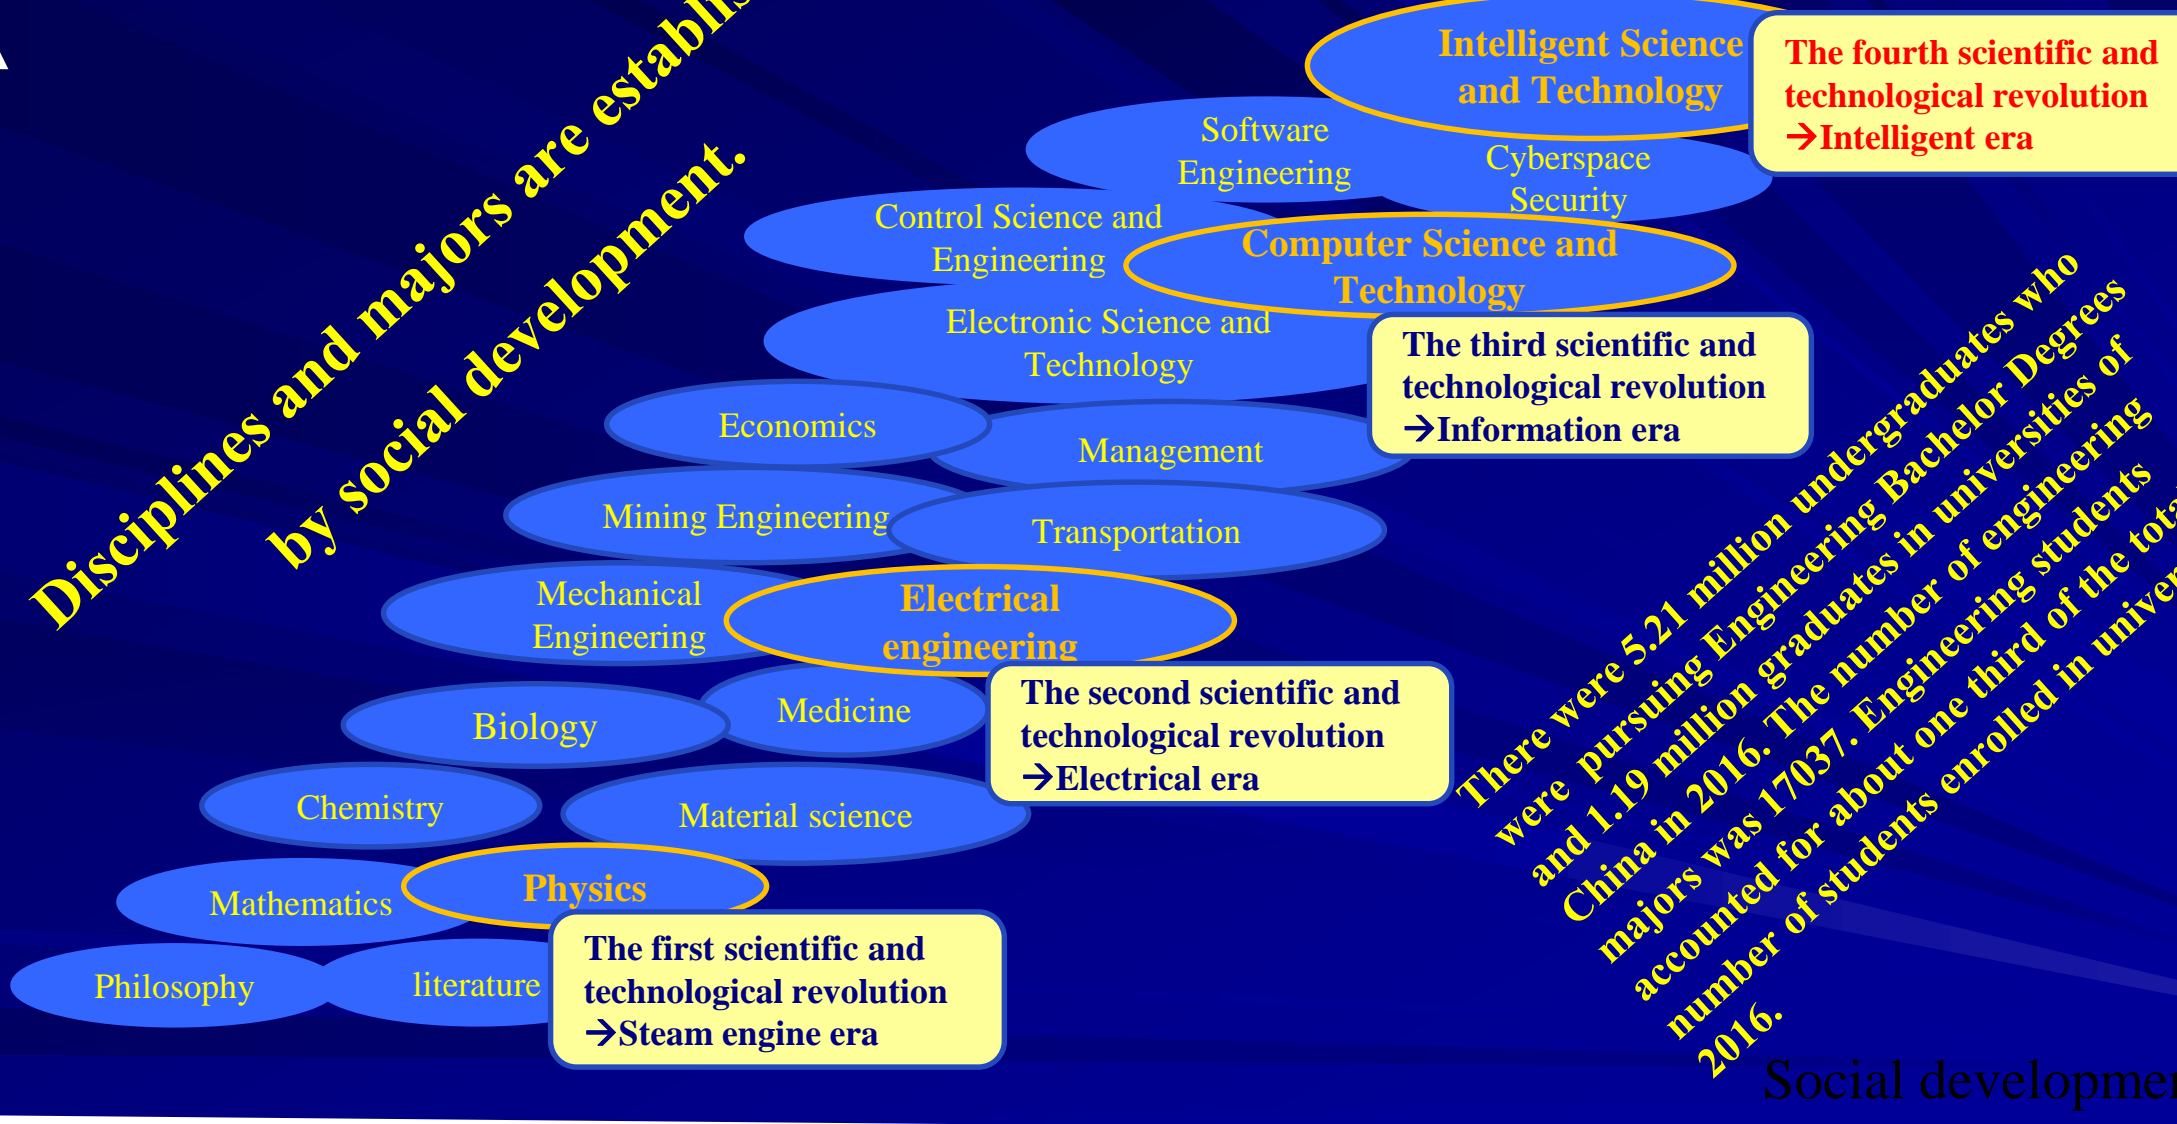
Disciplines and majors are establi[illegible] by social development.

Intelligent Science and Technology

The fourth scientific and technological revolution →Intelligent era

Software Engineering

Cyberspace Security

Control Science and Engineering

Computer Science and Technology

Electronic Science and Technology

The third scientific and technological revolution →Information era

Economics

Management

Mining Engineering

Transportation

Mechanical Engineering

Electrical engineering

The second scientific and technological revolution →Electrical era

Biology

Medicine

Chemistry

Material science

Mathematics

Physics

Philosophy

literature

The first scientific and technological revolution →Steam engine era

There were 5.21 million undergraduates who were pursuing Engineering Bachelor Degrees and 1.19 million graduates in universities of China in 2016. The number of engineering majors was 17037. Engineering students accounted for about one third of the tot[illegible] number of students enrolled in univer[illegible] 2016.

Social developme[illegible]